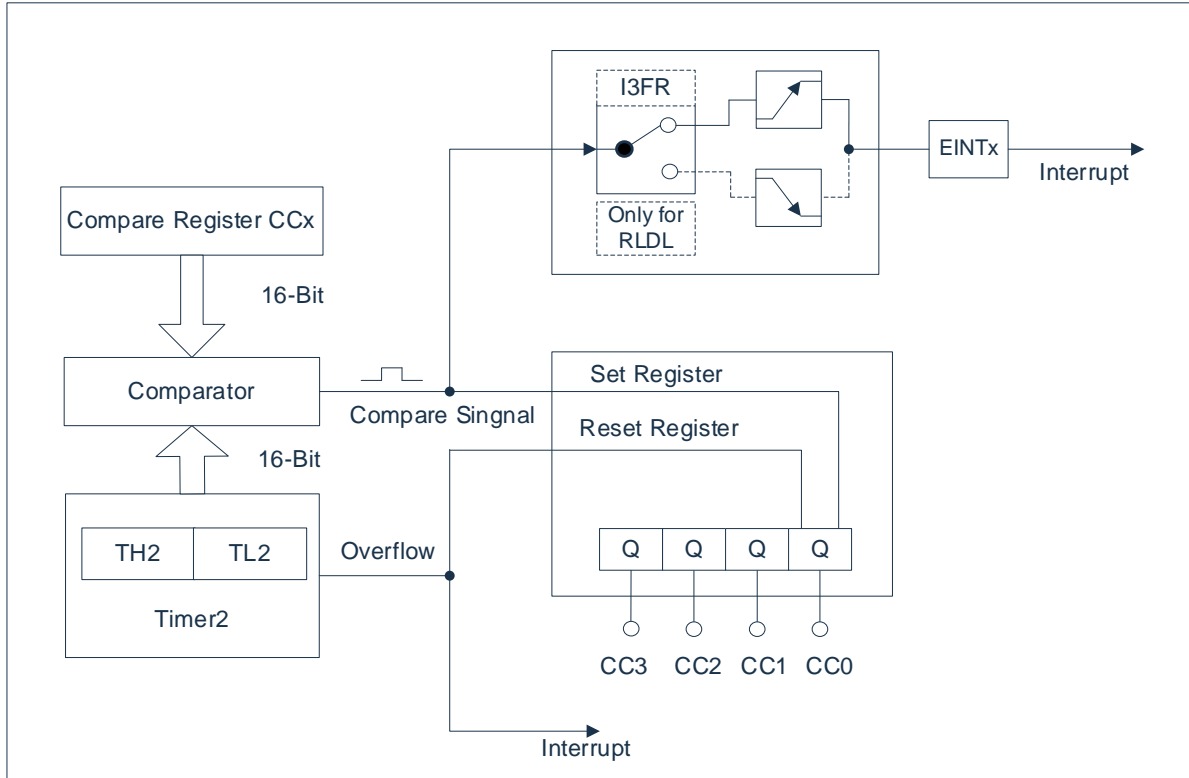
I3FR

Only for RLDL

EINTx

Interrupt

Compare Register CCx

16-Bit

Comparator

16-Bit

Compare Singnal

Set Register

Reset Register

TH2

TL2

Timer2

Overflow

Q

Q

Q

Q

CC3

CC2

CC1

CC0

Interrupt